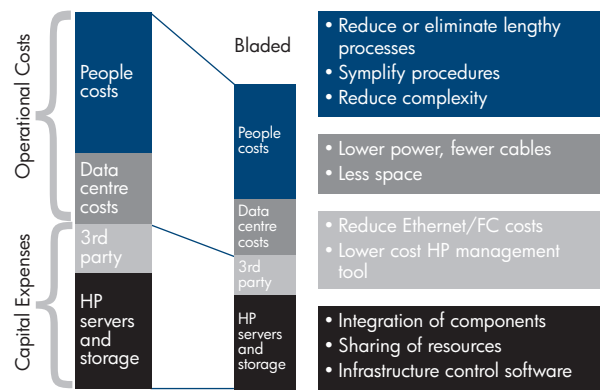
Operational Costs

Capital Expenses

People costs

Data centre costs

3rd party

HP servers and storage

Bladed

People costs

Data centre costs

3rd party

HP servers and storage

• Reduce or eliminate lengthy processes
• Symplify procedures
• Reduce complexity

• Lower power, fewer cables
• Less space

• Reduce Ethernet/FC costs
• Lower cost HP management tool

• Integration of components
• Sharing of resources
• Infrastructure control software